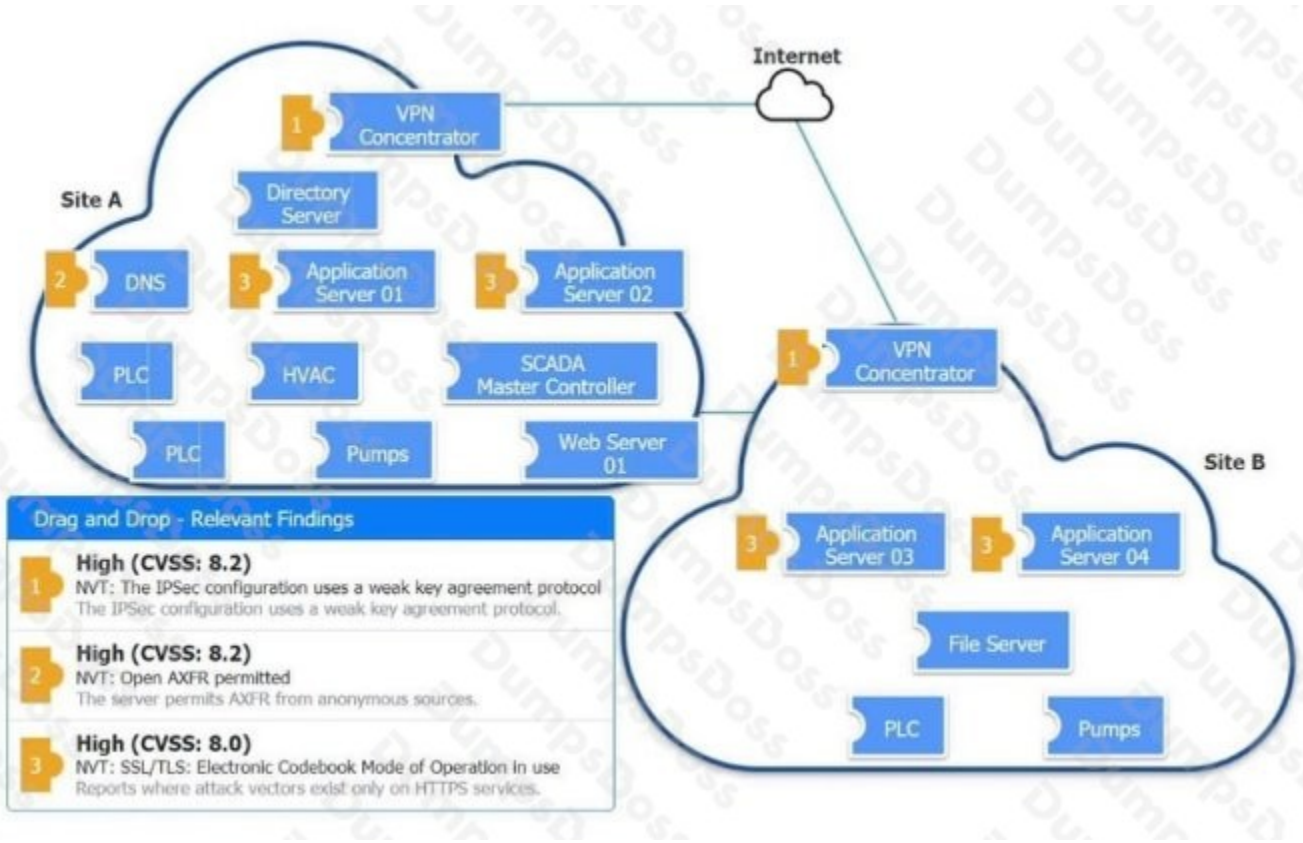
Internet

1 VPN Concentrator

Site A

Directory Server

2 DNS

3 Application Server 01

3 Application Server 02

PLC

HVAC

SCADA Master Controller

PLC

Pumps

Web Server 01

1 VPN Concentrator

Site B

3 Application Server 03

3 Application Server 04

File Server

PLC

Pumps

Drag and Drop - Relevant Findings

1 High (CVSS: 8.2)
NVT: The IPSec configuration uses a weak key agreement protocol
The IPSec configuration uses a weak key agreement protocol.

2 High (CVSS: 8.2)
NVT: Open AXFR permitted
The server permits AXFR from anonymous sources.

3 High (CVSS: 8.0)
NVT: SSL/TLS: Electronic Codebook Mode of Operation in use
Reports where attack vectors exist only on HTTPS services.

DumpsDoss